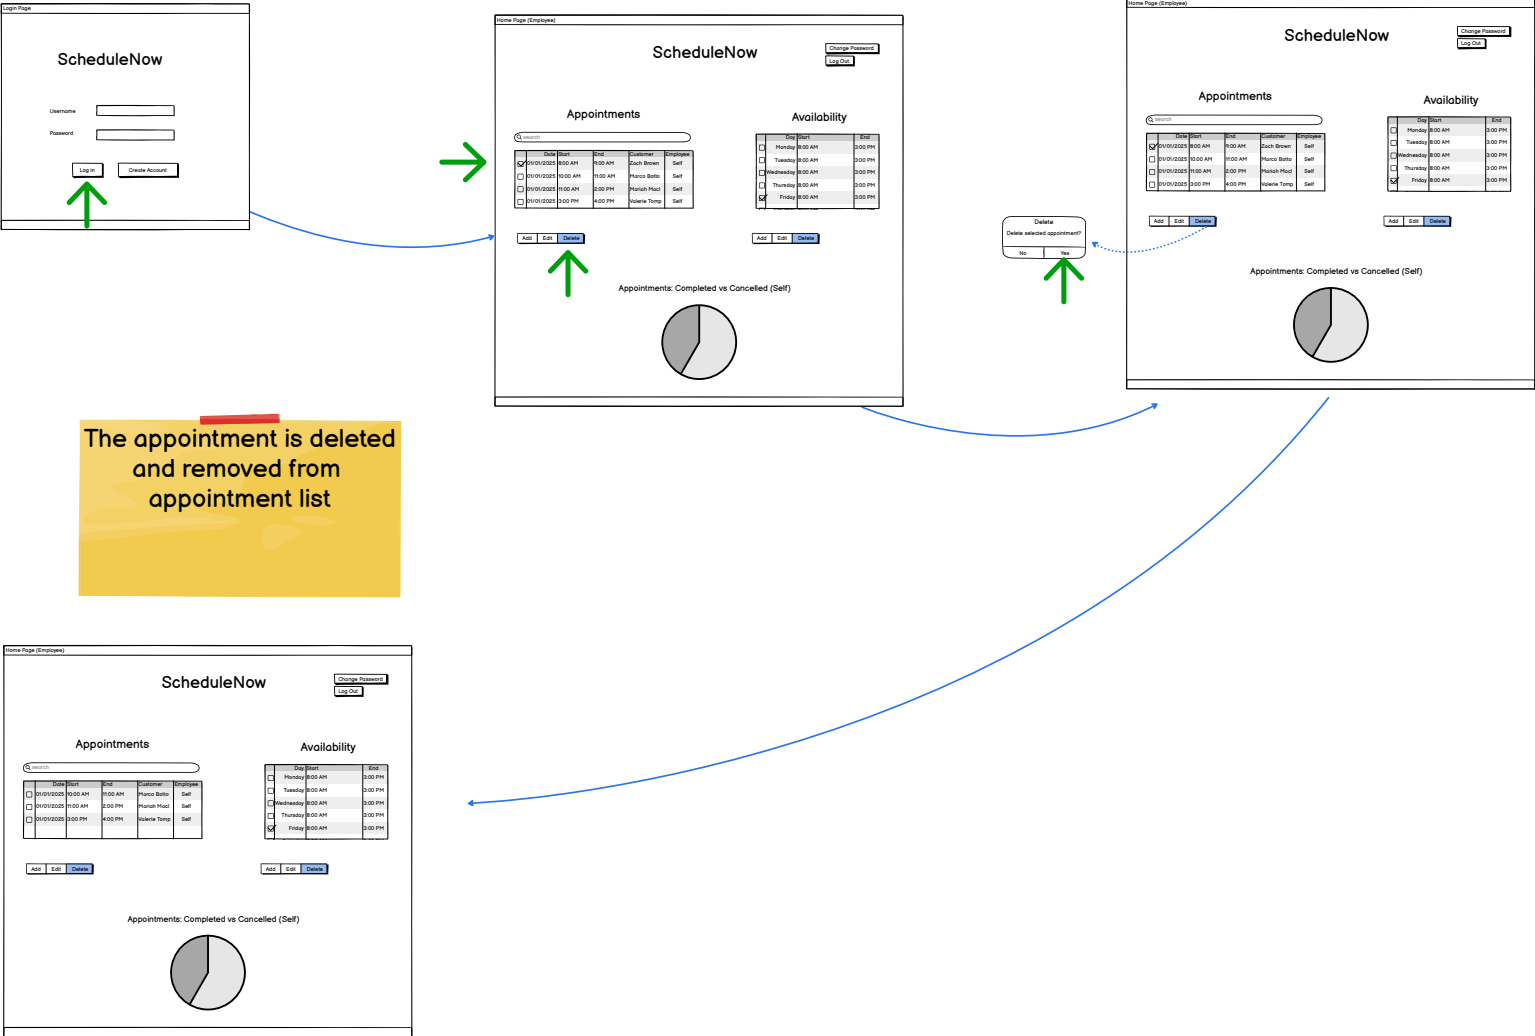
Login Page

ScheduleNow

Username

Password

Log In

Create Account

Home Page (Employee)

ScheduleNow

Change Password

Log Out

Appointments

search

| | Date | Start | End | Customer | Employee |
|---|---|---|---|---|---|
| ☑ | 01/01/2025 | 8:00 AM | 9:00 AM | Zach Brown | Self |
| ☐ | 01/01/2025 | 10:00 AM | 11:00 AM | Marco Botto | Self |
| ☐ | 01/01/2025 | 11:00 AM | 2:00 PM | Mariah Macl | Self |
| ☐ | 01/01/2025 | 3:00 PM | 4:00 PM | Valerie Tomp | Self |

Add Edit Delete

Availability

| | Day | Start | End |
|---|---|---|---|
| ☐ | Monday | 8:00 AM | 3:00 PM |
| ☐ | Tuesday | 8:00 AM | 3:00 PM |
| ☐ | Wednesday | 8:00 AM | 3:00 PM |
| ☐ | Thursday | 8:00 AM | 3:00 PM |
| ☑ | Friday | 8:00 AM | 3:00 PM |

Add Edit Delete

Appointments: Completed vs Cancelled (Self)

Home Page (Employee)

ScheduleNow

Change Password

Log Out

Appointments

search

| | Date | Start | End | Customer | Employee |
|---|---|---|---|---|---|
| ☑ | 01/01/2025 | 8:00 AM | 9:00 AM | Zach Brown | Self |
| ☐ | 01/01/2025 | 10:00 AM | 11:00 AM | Marco Botto | Self |
| ☐ | 01/01/2025 | 11:00 AM | 2:00 PM | Mariah Macl | Self |
| ☐ | 01/01/2025 | 3:00 PM | 4:00 PM | Valerie Tomp | Self |

Add Edit Delete

Availability

| | Day | Start | End |
|---|---|---|---|
| ☐ | Monday | 8:00 AM | 3:00 PM |
| ☐ | Tuesday | 8:00 AM | 3:00 PM |
| ☐ | Wednesday | 8:00 AM | 3:00 PM |
| ☐ | Thursday | 8:00 AM | 3:00 PM |
| ☑ | Friday | 8:00 AM | 3:00 PM |

Add Edit Delete

Appointments: Completed vs Cancelled (Self)

Delete

Delete selected appointment?

No Yes

The appointment is deleted and removed from appointment list

Home Page (Employee)

ScheduleNow

Change Password

Log Out

Appointments

search

| | Date | Start | End | Customer | Employee |
|---|---|---|---|---|---|
| ☐ | 01/01/2025 | 10:00 AM | 11:00 AM | Marco Botto | Self |
| ☐ | 01/01/2025 | 11:00 AM | 2:00 PM | Mariah Macl | Self |
| ☐ | 01/01/2025 | 3:00 PM | 4:00 PM | Valerie Tomp | Self |

Add Edit Delete

Availability

| | Day | Start | End |
|---|---|---|---|
| ☐ | Monday | 8:00 AM | 3:00 PM |
| ☐ | Tuesday | 8:00 AM | 3:00 PM |
| ☐ | Wednesday | 8:00 AM | 3:00 PM |
| ☐ | Thursday | 8:00 AM | 3:00 PM |
| ☑ | Friday | 8:00 AM | 3:00 PM |

Add Edit Delete

Appointments: Completed vs Cancelled (Self)